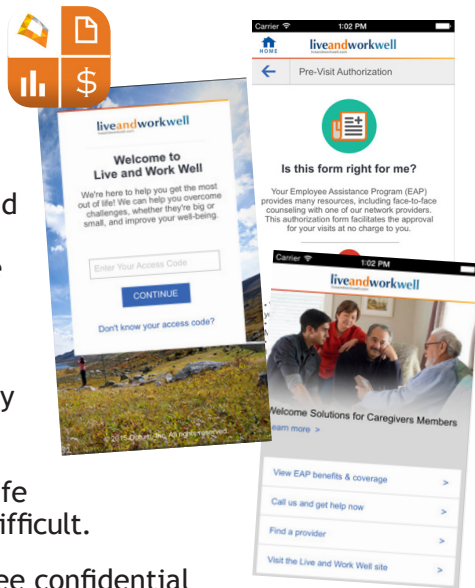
Carrier 1:02 PM

HOME liveandworkwell

Pre-Visit Authorization

Is this form right for me?

Your Employee Assistance Program (EAP) provides many resources, including face-to-face counseling with one of our network providers. This authorization form facilitates the approval for your visits at no charge to you.

liveandworkwell

Welcome to Live and Work Well

We're here to help you get the most out of life! We can help you overcome challenges, whether they're big or small, and improve your well-being.

Enter Your Access Code

CONTINUE

Don't know your access code?

© 2015 Optum, Inc. All rights reserved.

Carrier 1:02 PM

liveandworkwell

Welcome Solutions for Caregivers Members

Learn more >

View EAP benefits & coverage >

Call us and get help now >

Find a provider >

Visit the Live and Work Well site >

d

y

fe

ifficult.

ee confidential